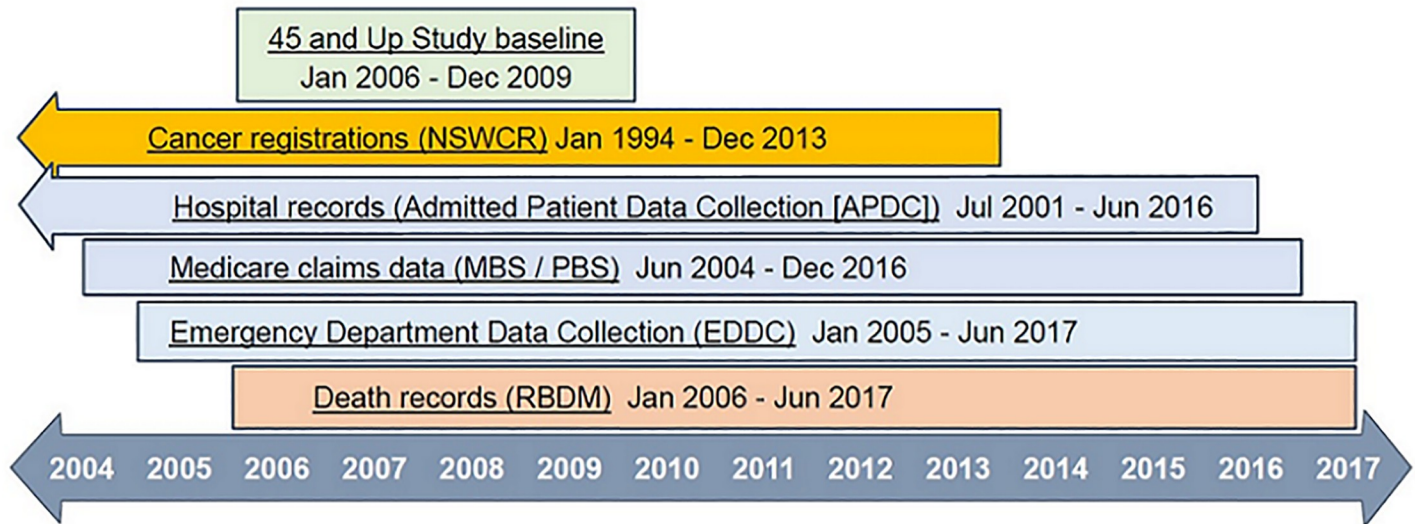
45 and Up Study baseline
Jan 2006 - Dec 2009

Cancer registrations (NSWCR) Jan 1994 - Dec 2013

Hospital records (Admitted Patient Data Collection [APDC]) Jul 2001 - Jun 2016

Medicare claims data (MBS / PBS) Jun 2004 - Dec 2016

Emergency Department Data Collection (EDDC) Jan 2005 - Jun 2017

Death records (RBDM) Jan 2006 - Jun 2017

2004 2005 2006 2007 2008 2009 2010 2011 2012 2013 2014 2015 2016 2017